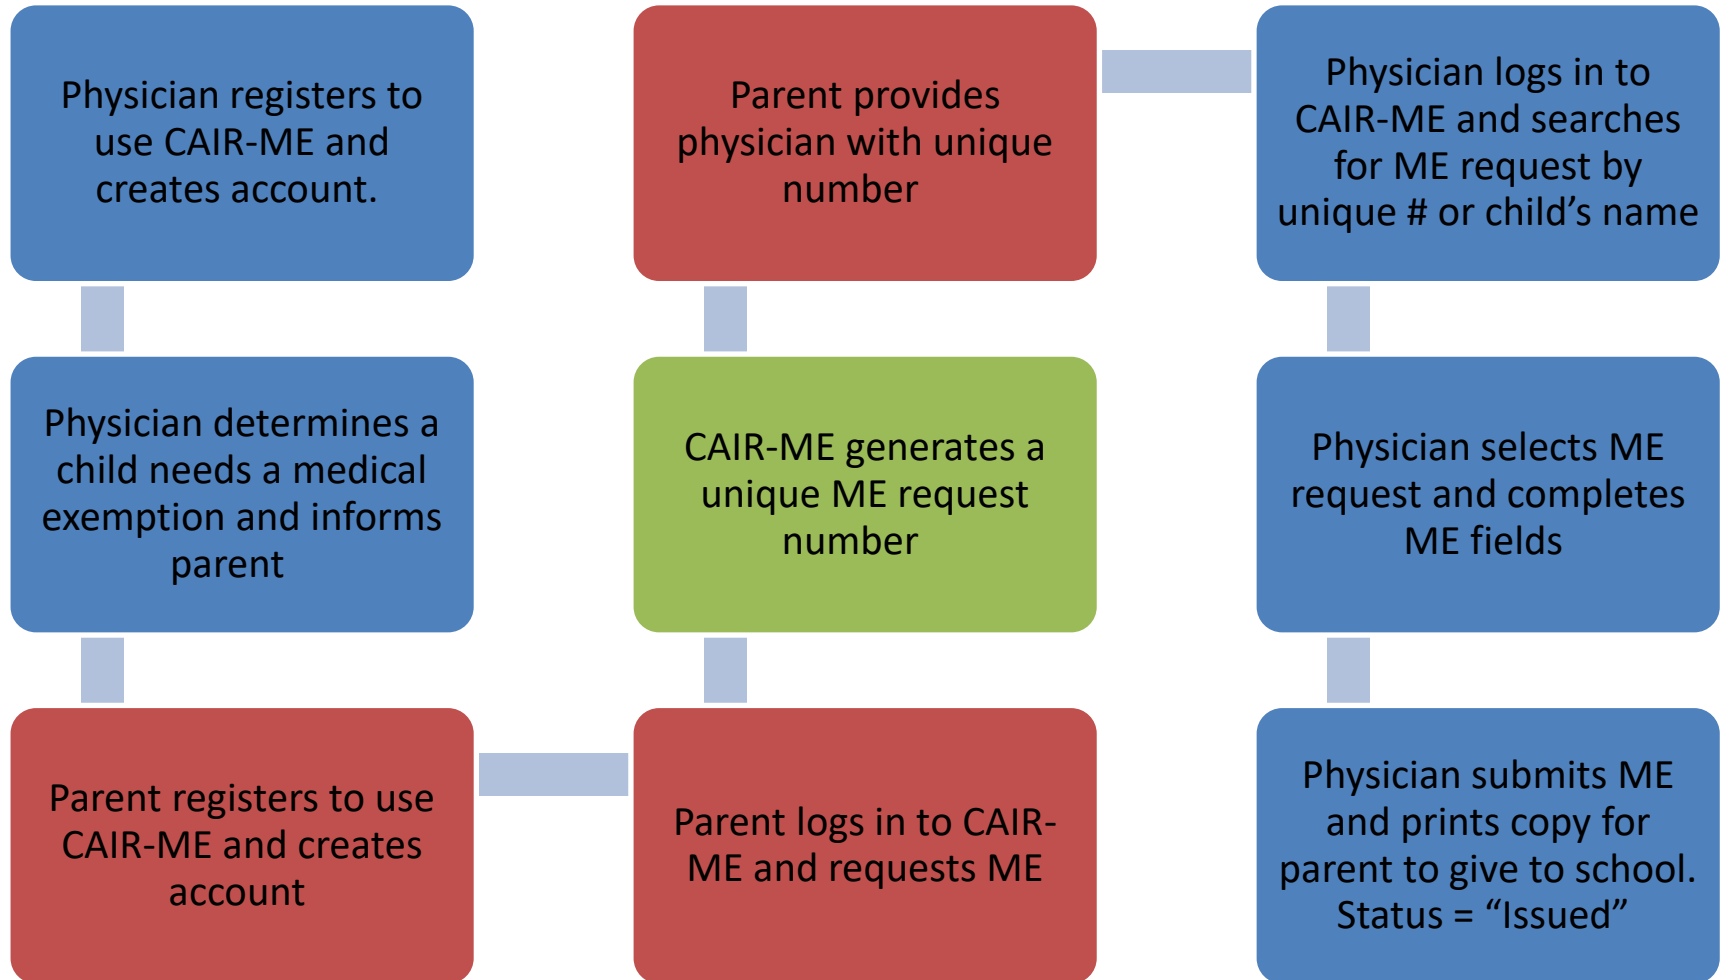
Physician registers to use CAIR-ME and creates account.

Physician determines a child needs a medical exemption and informs parent

Parent registers to use CAIR-ME and creates account

Parent logs in to CAIR-ME and requests ME

CAIR-ME generates a unique ME request number

Parent provides physician with unique number

Physician logs in to CAIR-ME and searches for ME request by unique # or child's name

Physician selects ME request and completes ME fields

Physician submits ME and prints copy for parent to give to school. Status = "Issued"